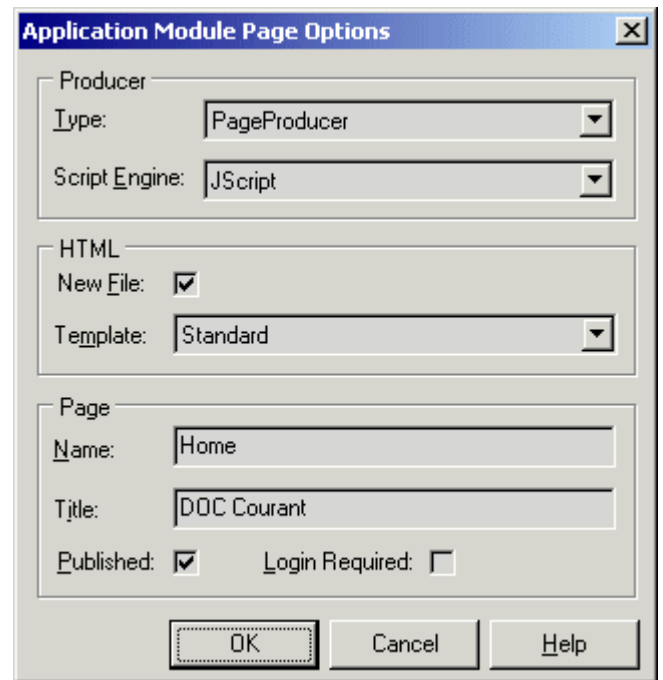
Application Module Page Options

Producer

Type: PageProducer

Script Engine: JScript

HTML

New File:

Template: Standard

Page

Name: Home

Title: DOC Courant

Published:

Login Required:

OK

Cancel

Help